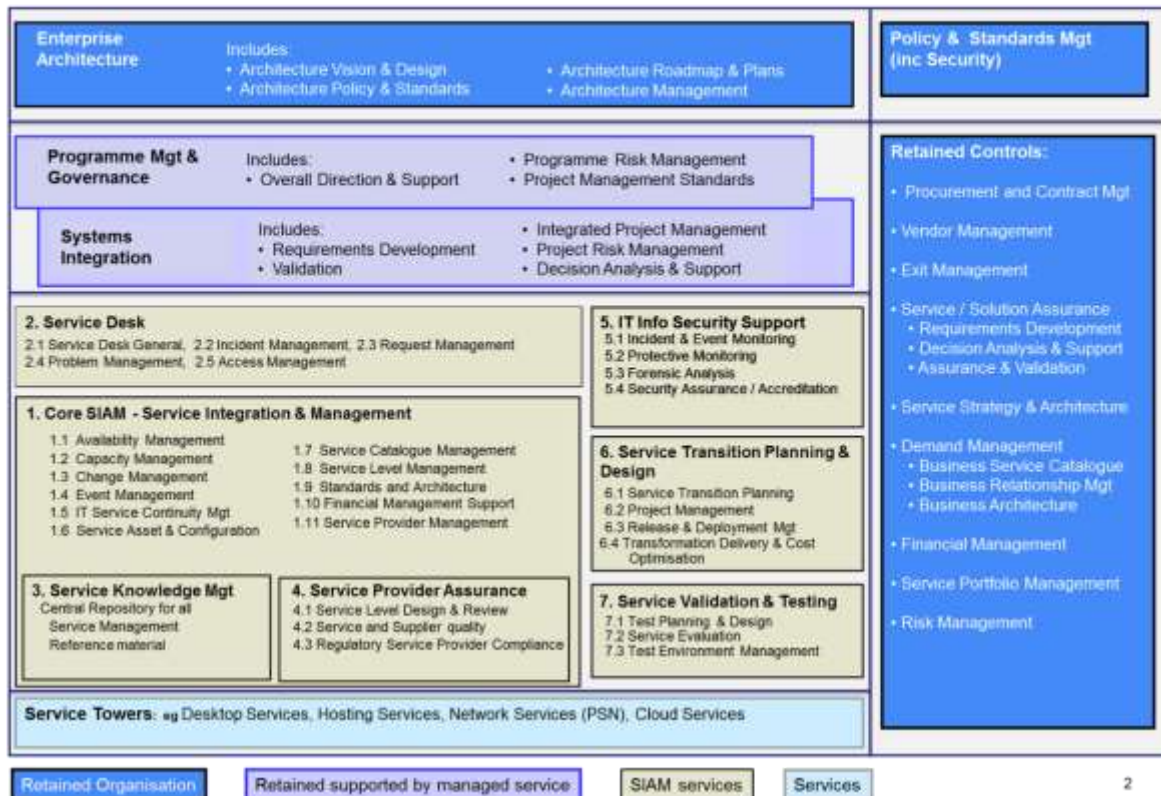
Enterprise Architecture

Includes:
• Architecture Vision & Design
• Architecture Policy & Standards
• Architecture Roadmap & Plans
• Architecture Management

Policy & Standards Mgt (inc Security)

Programme Mgt & Governance

Includes:
• Overall Direction & Support
• Programme Risk Management
• Project Management Standards

Systems Integration

Includes:
• Requirements Development
• Validation
• Integrated Project Management
• Project Risk Management
• Decision Analysis & Support

Retained Controls:
• Procurement and Contract Mgt
• Vendor Management
• Exit Management
• Service / Solution Assurance
• Requirements Development
• Decision Analysis & Support
• Assurance & Validation
• Service Strategy & Architecture
• Demand Management
• Business Service Catalogue
• Business Relationship Mgt
• Business Architecture
• Financial Management
• Service Portfolio Management
• Risk Management

2. Service Desk
2.1 Service Desk General, 2.2 Incident Management, 2.3 Request Management
2.4 Problem Management, 2.5 Access Management

5. IT Info Security Support
5.1 Incident & Event Monitoring
5.2 Protective Monitoring
5.3 Forensic Analysis
5.4 Security Assurance / Accreditation

1. Core SIAM - Service Integration & Management
1.1 Availability Management
1.2 Capacity Management
1.3 Change Management
1.4 Event Management
1.5 IT Service Continuity Mgt
1.6 Service Asset & Configuration
1.7 Service Catalogue Management
1.8 Service Level Management
1.9 Standards and Architecture
1.10 Financial Management Support
1.11 Service Provider Management

6. Service Transition Planning & Design
6.1 Service Transition Planning
6.2 Project Management
6.3 Release & Deployment Mgt
6.4 Transformation Delivery & Cost Optimisation

3. Service Knowledge Mgt
Central Repository for all Service Management Reference material

4. Service Provider Assurance
4.1 Service Level Design & Review
4.2 Service and Supplier quality
4.3 Regulatory Service Provider Compliance

7. Service Validation & Testing
7.1 Test Planning & Design
7.2 Service Evaluation
7.3 Test Environment Management

Service Towers: eg Desktop Services, Hosting Services, Network Services (PSN), Cloud Services

Retained Organisation | Retained supported by managed service | SIAM services | Services

2